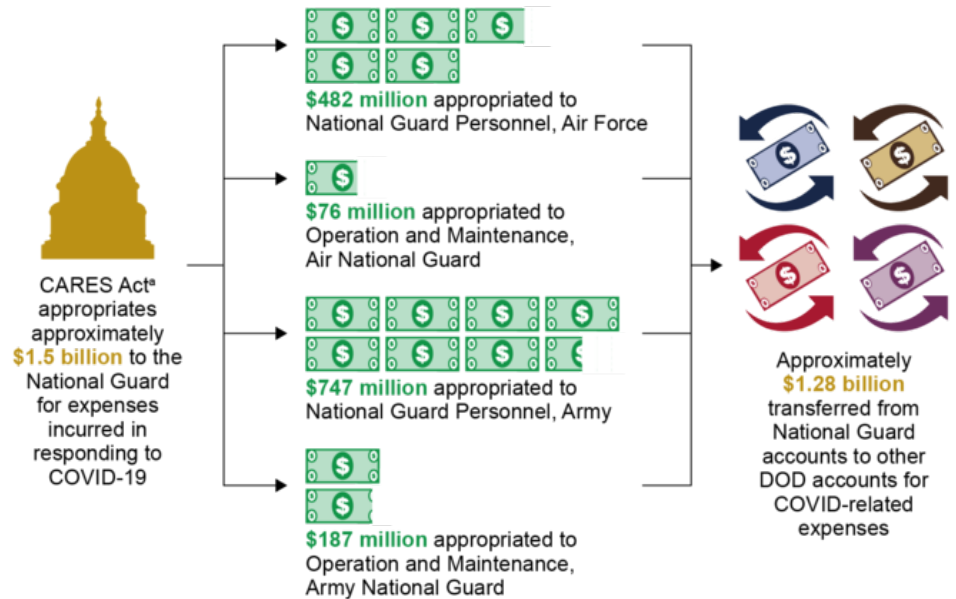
CARES Act$^{a}$ appropriates approximately $1.5 billion to the National Guard for expenses incurred in responding to COVID-19

$482 million appropriated to National Guard Personnel, Air Force

$76 million appropriated to Operation and Maintenance, Air National Guard

$747 million appropriated to National Guard Personnel, Army

$187 million appropriated to Operation and Maintenance, Army National Guard

Approximately $1.28 billion transferred from National Guard accounts to other DOD accounts for COVID-related expenses